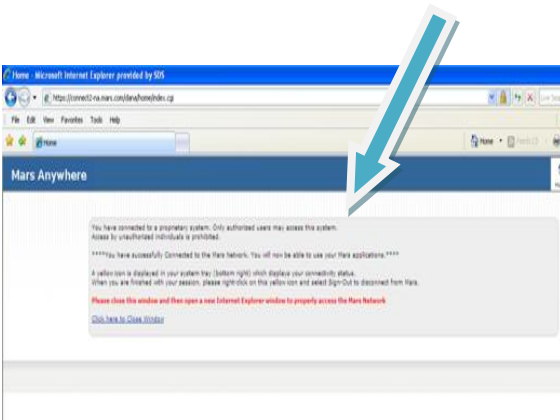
Home - Microsoft Internet Explorer provided by SDS

https://connect2-na.mars.com/dana/home/index.cgi

Live Search

File Edit View Favorites Tools Help

Home

Home · Feeds

Mars Anywhere

You have connected to a proprietary system. Only authorized users may access this system.
Access by unauthorized individuals is prohibited.

****You have successfully Connected to the Mars Network. You will now be able to use your Mars applications.****

A yellow icon is displayed in your system tray (bottom right) which displays your connectivity status.
When you are finished with your session, please right-click on this yellow icon and select Sign-Out to disconnect from Mars.

Please close this window and then open a new Internet Explorer window to properly access the Mars Network

Click here to Close Window